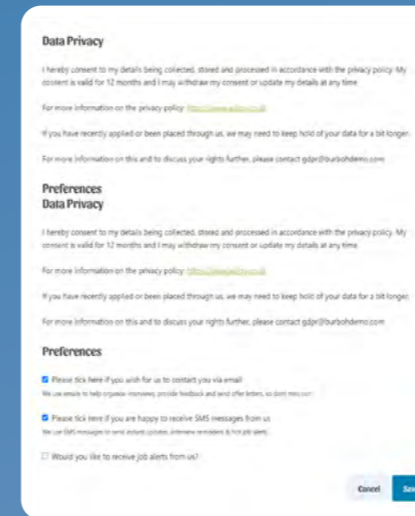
Data Privacy

I hereby consent to my details being collected, stored and processed in accordance with the privacy policy. My consent is valid for 12 months and I may withdraw my consent or update my details at any time.

For more information on the privacy policy: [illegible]

If you have recently applied or been placed through us, we may need to keep hold of your data for a bit longer.

For more information on this and to discuss your rights further, please contact gdpr@burbohdemo.com

Preferences
Data Privacy

I hereby consent to my details being collected, stored and processed in accordance with the privacy policy. My consent is valid for 12 months and I may withdraw my consent or update my details at any time.

For more information on the privacy policy: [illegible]

If you have recently applied or been placed through us, we may need to keep hold of your data for a bit longer.

For more information on this and to discuss your rights further, please contact gdpr@burbohdemo.com

Preferences

Please tick here if you wish for us to contact you via email
We use emails to help organise interviews, provide feedback and send offer letters, so dont miss out!

Please tick here if you are happy to receive SMS messages from us
We use SMS messages to send instant updates, interview reminders & hot job alerts.

Would you like to receive job alerts from us?

Cancel Sa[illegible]